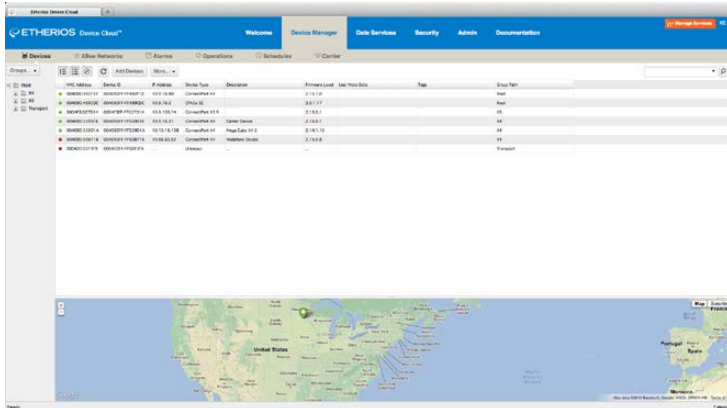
Etherios Device Cloud

ETHERIOS Device Cloud™

Welcome Device Manager Data Services Security Admin Documentation

Manage Services

Devices XBee Networks Alarms Operations Schedules Carrier

Groups

Root
AS
XS
Transport

Add Devices More

| MAC Address | Device ID | IP Address | Device Type | Description | Firmware Level | User Meta Data | Tags | Group Path |
|---|---|---|---|---|---|---|---|---|
| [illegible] | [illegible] | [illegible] | ConnectPort X4 | | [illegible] | | | Root |
| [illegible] | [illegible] | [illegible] | CPX4e SE | | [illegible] | | | Root |
| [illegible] | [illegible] | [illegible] | ConnectPort X5 R | | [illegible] | | | XS |
| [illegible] | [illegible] | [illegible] | ConnectPort X4 | Carrier Device | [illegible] | | | AS |
| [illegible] | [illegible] | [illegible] | ConnectPort X4 | MegaCube X4 2 | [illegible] | | | AS |
| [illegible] | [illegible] | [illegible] | ConnectPort X4 | Maintenance Device | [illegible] | | | AS |
| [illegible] | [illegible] | | Unknown | | | | | Transport |

Map Satellite

United States

Portugal Spain

Morocco

Google

Ready